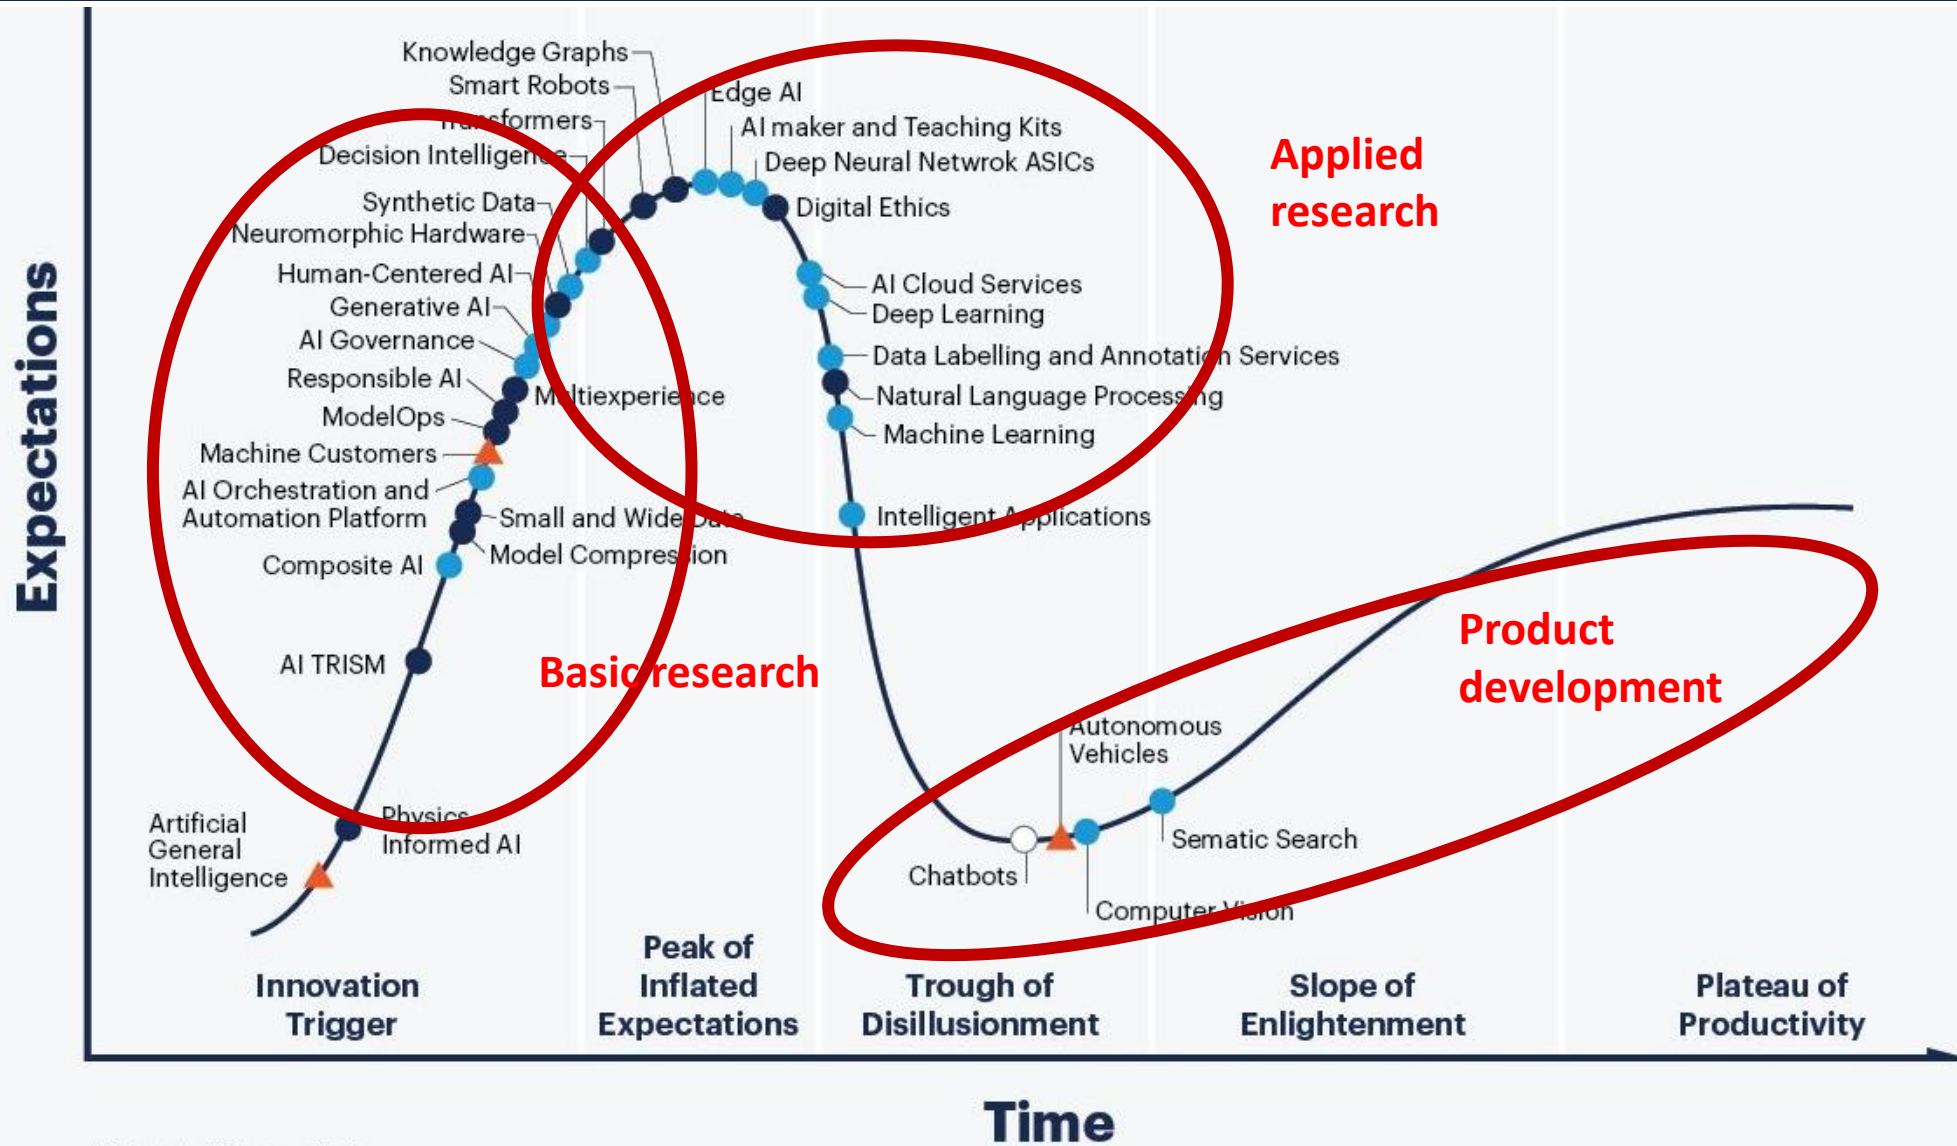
Expectations

Knowledge Graphs
Smart Robots
Transformers
Decision Intelligence
Synthetic Data
Neuromorphic Hardware
Human-Centered AI
Generative AI
AI Governance
Responsible AI
ModelOps
Machine Customers
AI Orchestration and Automation Platform
Composite AI
AI TRISM
Artificial General Intelligence
Physics Informed AI
Multiexperience
Small and Wide Data
Model Compression
Edge AI
AI maker and Teaching Kits
Deep Neural Netwrok ASICs
Digital Ethics
AI Cloud Services
Deep Learning
Data Labelling and Annotation Services
Natural Language Processing
Machine Learning
Intelligent Applications
Autonomous Vehicles
Chatbots
Sematic Search
Computer Vision

Applied research

Basic research

Product development

Innovation Trigger

Peak of Inflated Expectations

Trough of Disillusionment

Slope of Enlightenment

Plateau of Productivity

Time